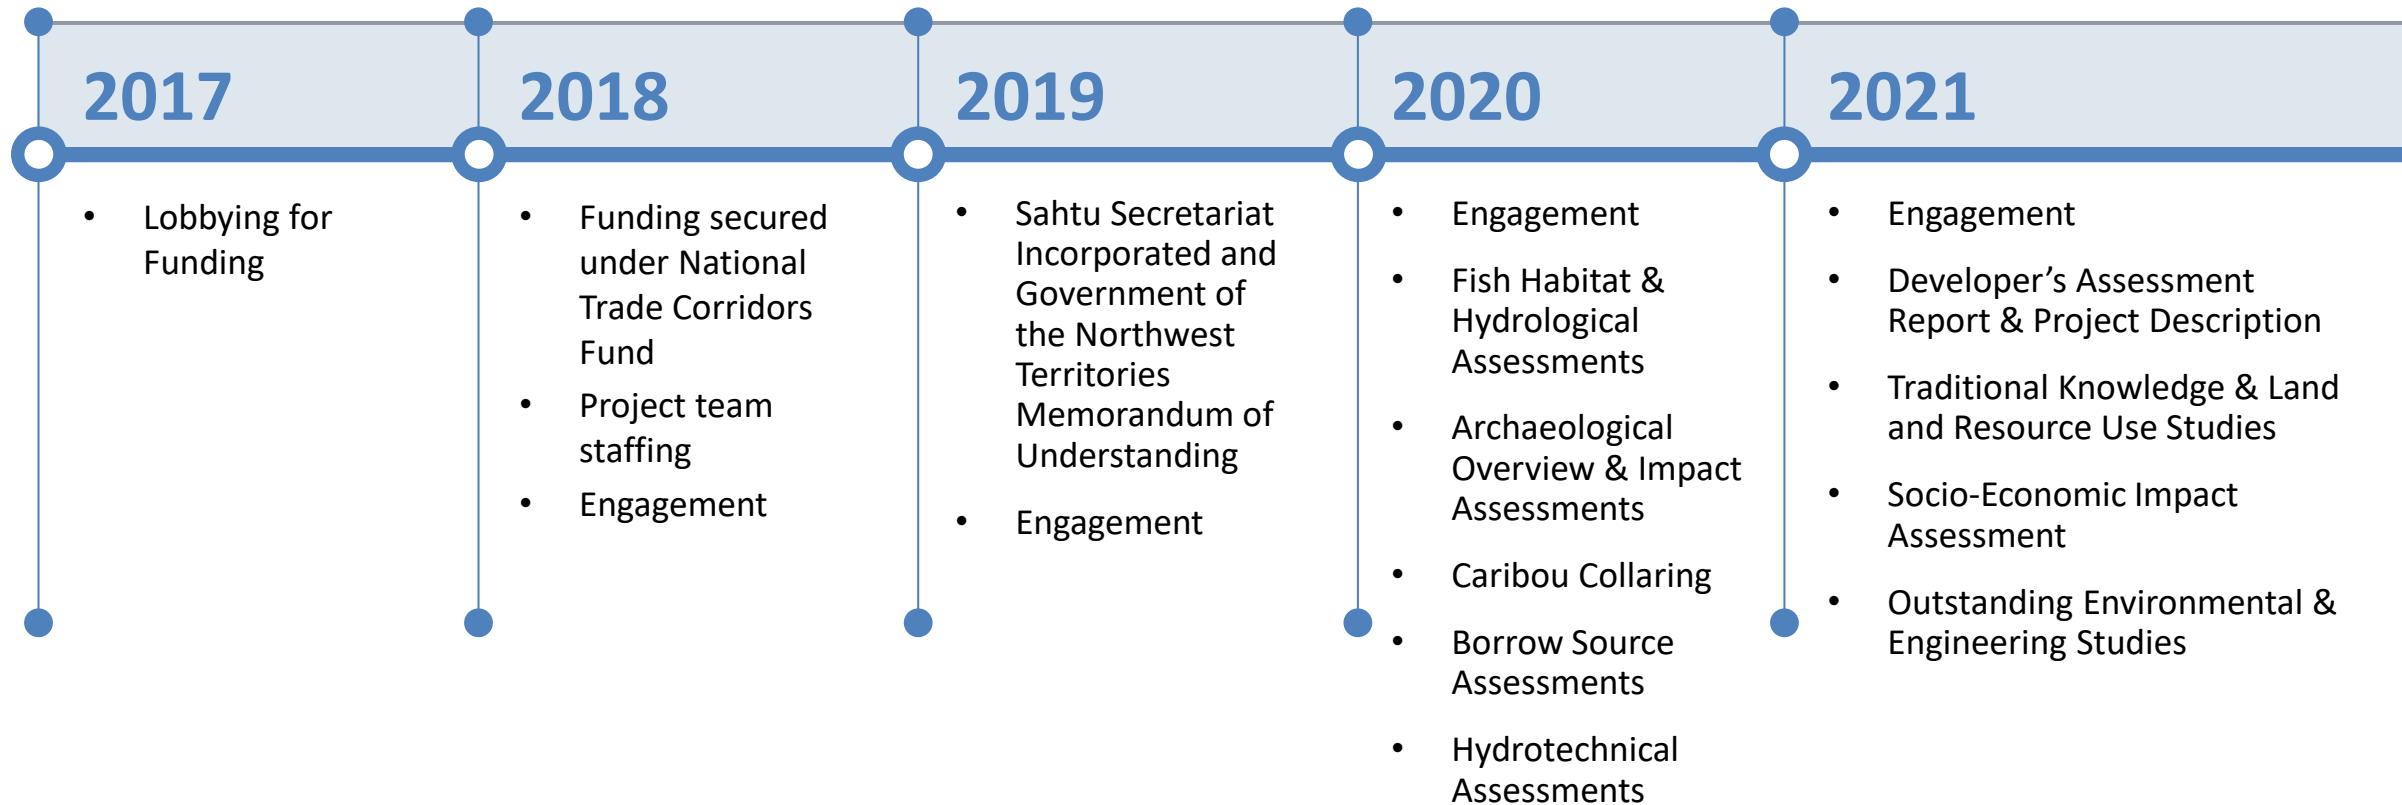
2017

- Lobbying for Funding

2018

- Funding secured under National Trade Corridors Fund
- Project team staffing
- Engagement

2019

- Sahtu Secretariat Incorporated and Government of the Northwest Territories Memorandum of Understanding
- Engagement

2020

- Engagement
- Fish Habitat & Hydrological Assessments
- Archaeological Overview & Impact Assessments
- Caribou Collaring
- Borrow Source Assessments
- Hydrotechnical Assessments

2021

- Engagement
- Developer’s Assessment Report & Project Description
- Traditional Knowledge & Land and Resource Use Studies
- Socio-Economic Impact Assessment
- Outstanding Environmental & Engineering Studies